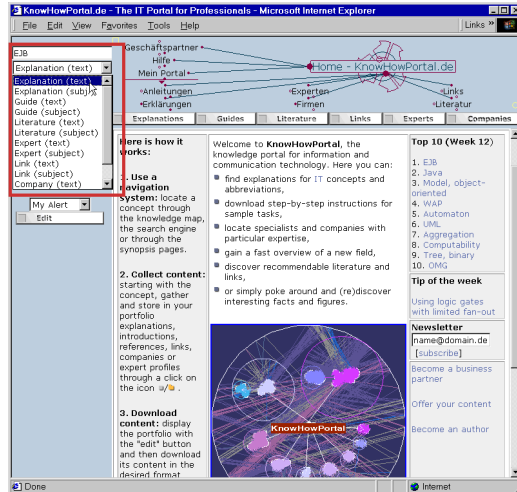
KnowHowPortal.de - The IT Portal for Professionals - Microsoft Internet Explorer

File Edit View Favorites Tools Help

Links »

EJB

Explanation (text)

Explanation (text)
Explanation (subject)
Guide (text)
Guide (subject)
Literature (text)
Literature (subject)
Expert (text)
Expert (subject)
Link (text)
Link (subject)
Company (text)

Geschäftspartner
Hilfe
Mein Portal
Anleitungen
Erklärungen
Home - KnowHowPortal.de
Experten
Firmen
Links
Literatur

Explanations | Guides | Literature | Links | Experts | Companies

My Alert
Edit

Here is how it works:

1. Use a navigation system: locate a concept through the knowledge map, the search engine or through the synopsis pages.

2. Collect content: starting with the concept, gather and store in your portfolio explanations, introductions, references, links, companies or expert profiles through a click on the icon .

3. Download content: display the portfolio with the "edit" button and then download its content in the desired format.

Welcome to KnowHowPortal, the knowledge portal for information and communication technology. Here you can:

find explanations for IT concepts and abbreviations,

download step-by-step instructions for sample tasks,

locate specialists and companies with particular expertise,

gain a fast overview of a new field,

discover recommendable literature and links,

or simply poke around and (re)discover interesting facts and figures.

KnowHowPortal

Top 10 (Week 12)
1. EJB
2. Java
3. Model, object-oriented
4. WAP
5. Automaton
6. UML
7. Aggregation
8. Computability
9. Tree, binary
10. OMG

Tip of the week

Using logic gates with limited fan-out

Newsletter
name@domain.de
[subscribe]

Become a business partner

Offer your content

Become an author

Done

Internet